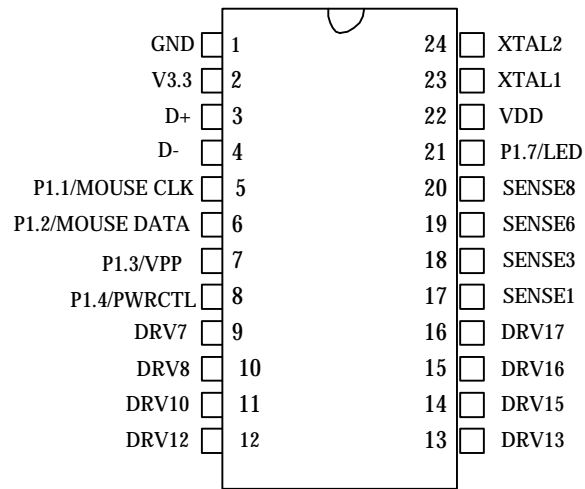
GND 1
V3.3 2
D+ 3
D- 4
P1.1/MOUSE CLK 5
P1.2/MOUSE DATA 6
P1.3/VPP 7
P1.4/PWRCTL 8
DRV7 9
DRV8 10
DRV10 11
DRV12 12

24 XTAL2
23 XTAL1
22 VDD
21 P1.7/LED
20 SENSE8
19 SENSE6
18 SENSE3
17 SENSE1
16 DRV17
15 DRV16
14 DRV15
13 DRV13